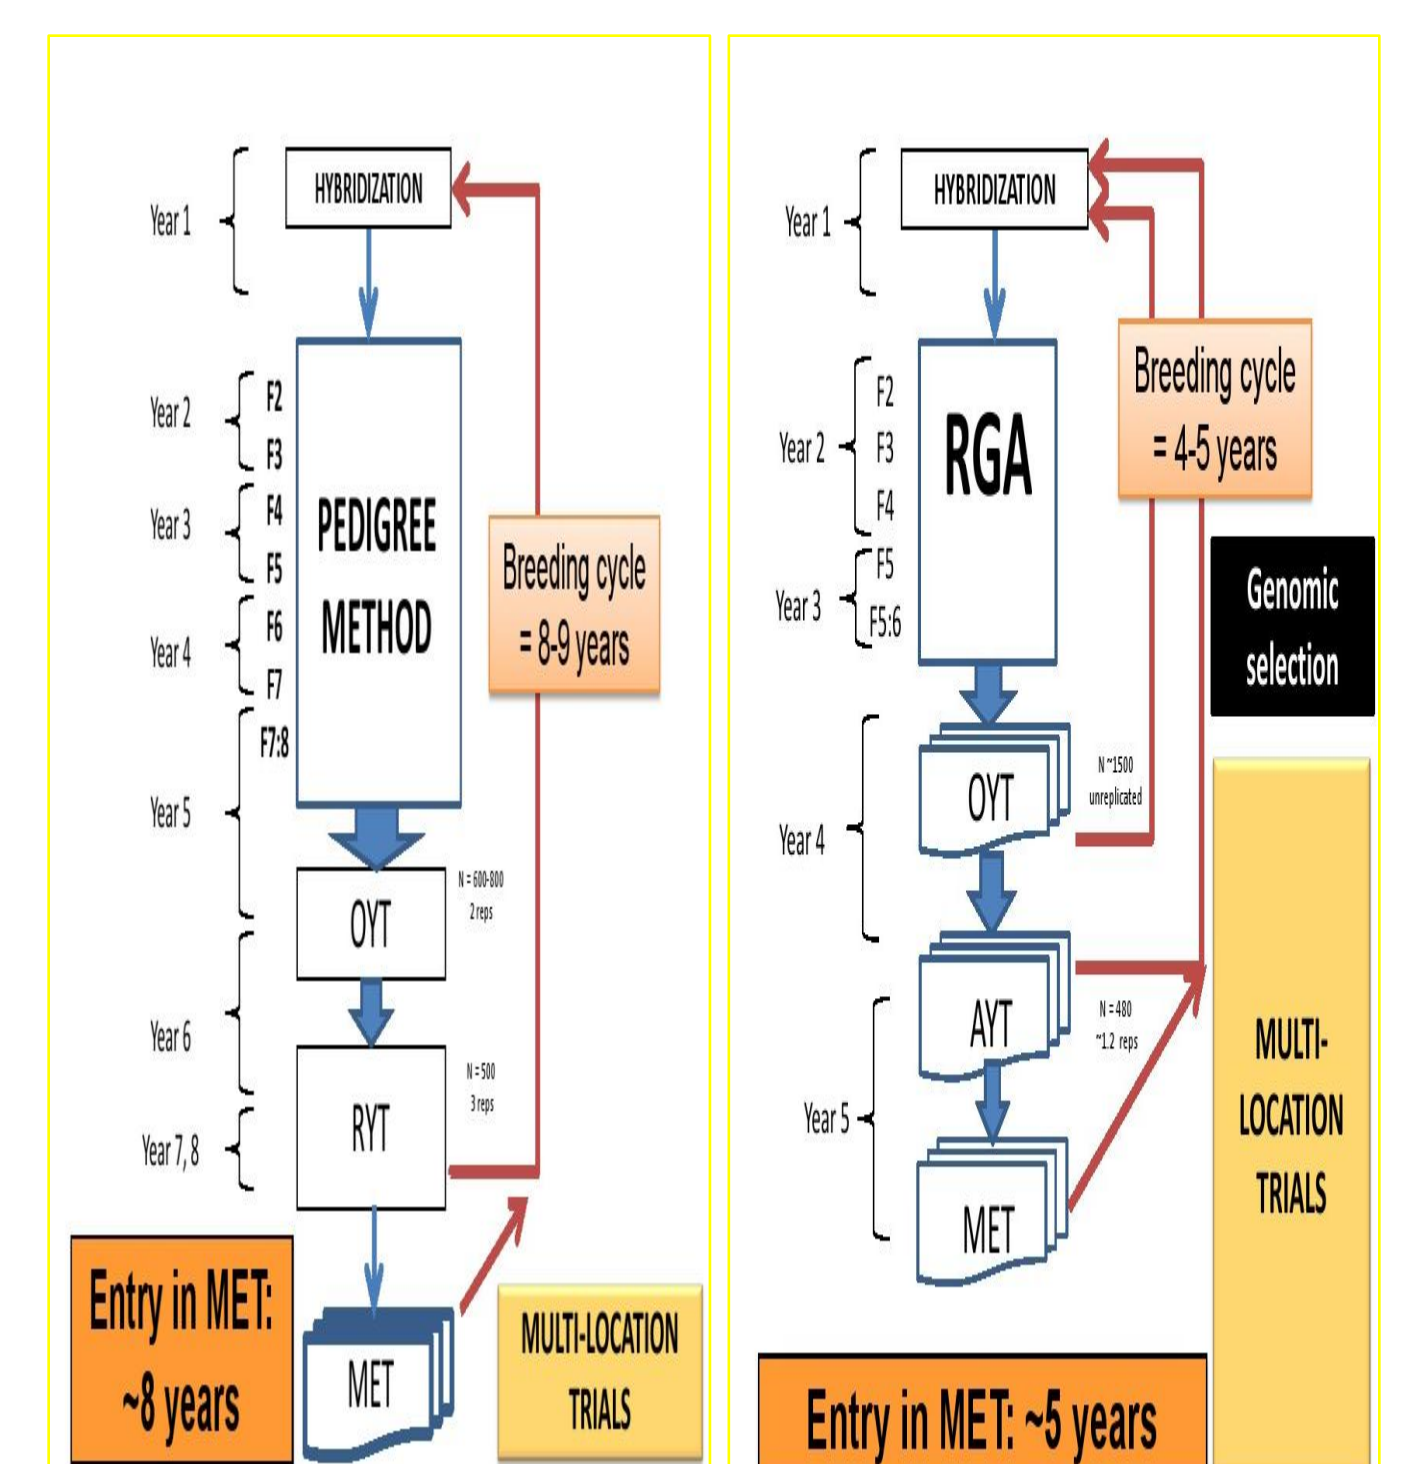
Year 1

HYBRIDIZATION

Year 2 F2 F3

Year 3 F4 F5

Year 4 F6 F7

F7:8

Year 5

PEDIGREE METHOD

Breeding cycle = 8-9 years

OYT

N = 600-800 2 reps

Year 6

RYT

N = 500 3 reps

Year 7, 8

Entry in MET: ~8 years

MET

MULTI-LOCATION TRIALS

Year 1

HYBRIDIZATION

Year 2 F2 F3 F4

Year 3 F5 F5:6

RGA

Breeding cycle = 4-5 years

Genomic selection

Year 4

OYT

N ~1500 unreplicated

AYT

N = 480 ~1.2 reps

Year 5

MET

MULTI-LOCATION TRIALS

Entry in MET: ~5 years